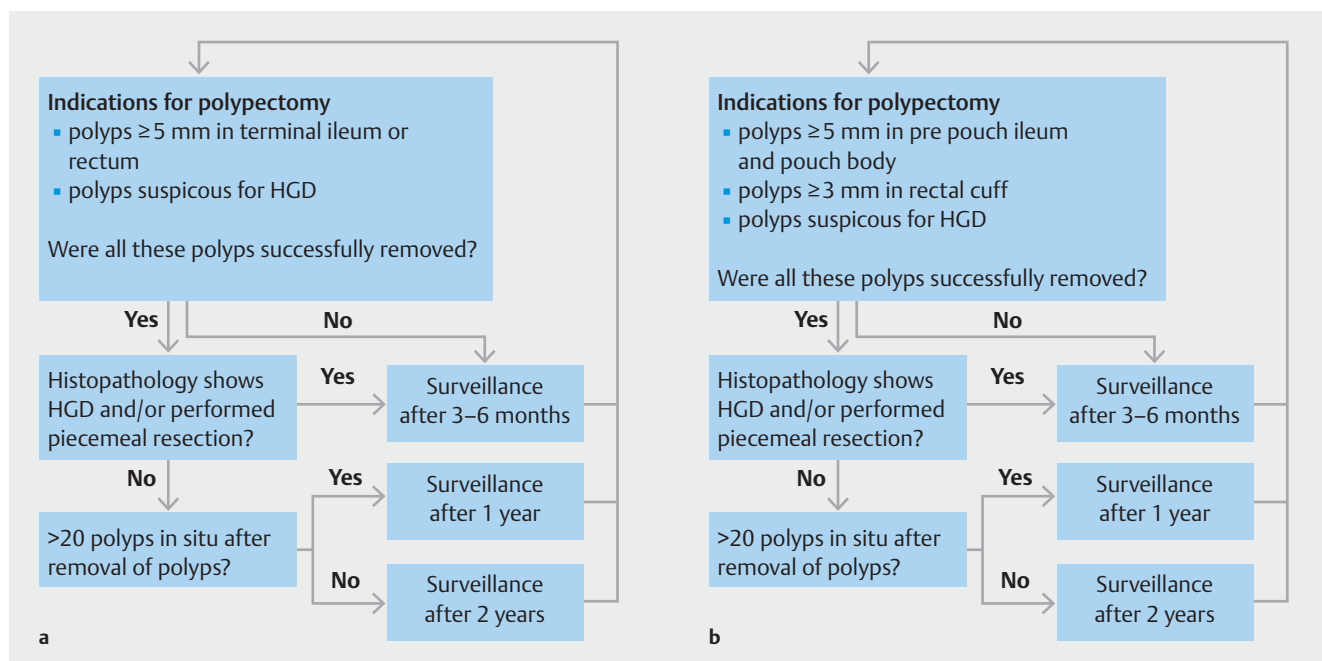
Indications for polypectomy
- polyps ≥5 mm in terminal ileum or rectum
- polyps suspicous for HGD

Were all these polyps successfully removed?

Yes

No

Histopathology shows HGD and/or performed piecemeal resection?

Yes

Surveillance after 3–6 months

No

Yes

Surveillance after 1 year

>20 polyps in situ after removal of polyps?

No

Surveillance after 2 years

a

Indications for polypectomy
- polyps ≥5 mm in pre pouch ileum and pouch body
- polyps ≥3 mm in rectal cuff
- polyps suspicous for HGD

Were all these polyps successfully removed?

Yes

No

Histopathology shows HGD and/or performed piecemeal resection?

Yes

Surveillance after 3–6 months

No

Yes

Surveillance after 1 year

>20 polyps in situ after removal of polyps?

No

Surveillance after 2 years

b